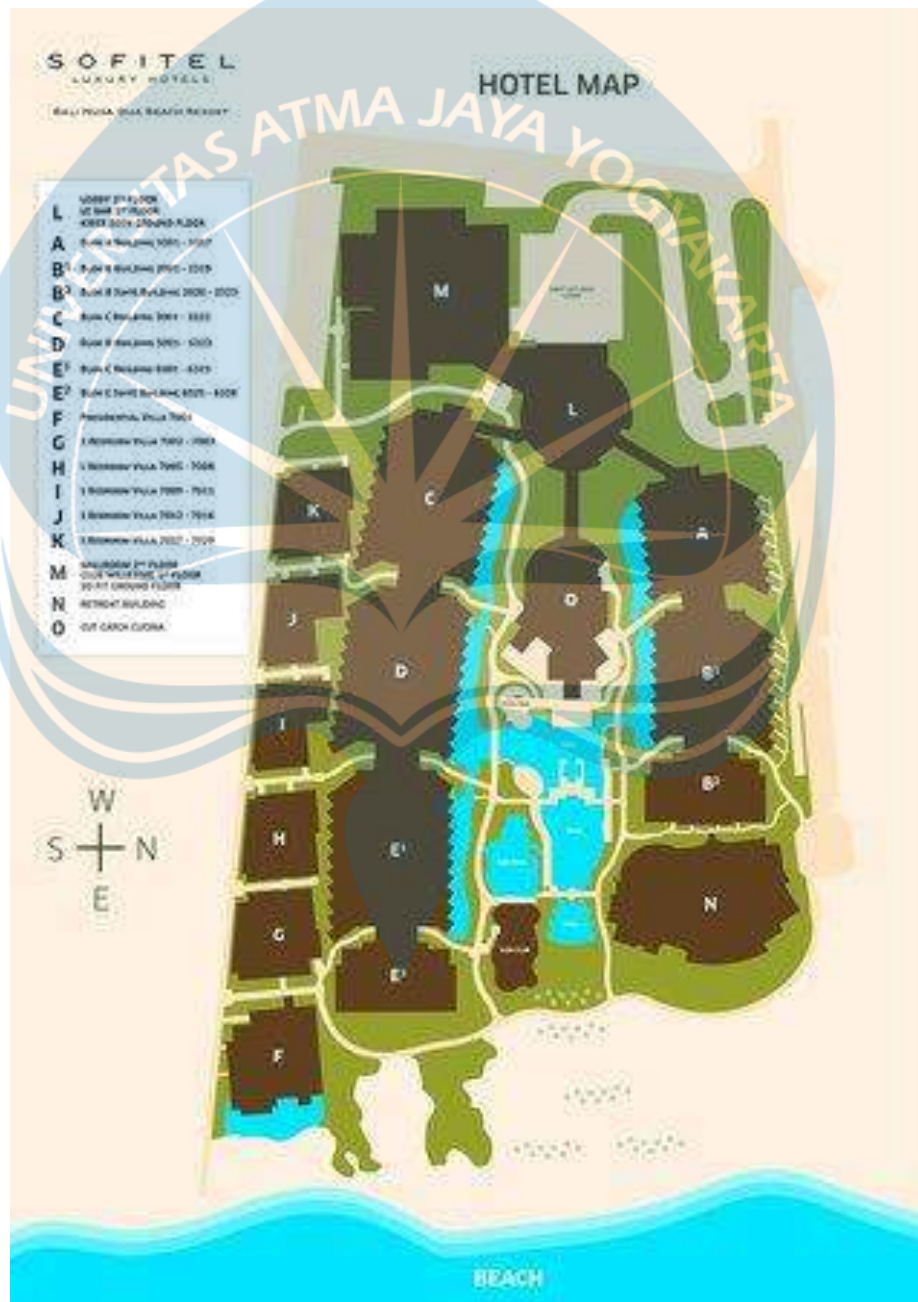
SOFITEL
LUXURY HOTELS
BALI NUSA DUA BEACH RESORT

HOTEL MAP

UNIVERSITAS ATMA JAYA YOGYAKARTA

| | |
|---|---|
| L | LOBBY 1ST FLOOR LE BAR 1ST FLOOR KIDS CLUB GROUND FLOOR |
| A | BLOK A BUILDING 3001 - 3107 |
| B¹ | BLOK B BUILDING 2001 - 2205 |
| B² | BLOK B SUITE BUILDING 2026 - 2025 |
| C | BLOK C BUILDING 3001 - 3333 |
| D | BLOK D BUILDING 5001 - 5303 |
| E¹ | BLOK E BUILDING 6001 - 6245 |
| E² | BLOK E SUITE BUILDING 6025 - 6028 |
| F | PRESIDENTIAL VILLA 7001 |
| G | 3 BEDROOM VILLA 7002 - 7003 |
| H | 1 BEDROOM VILLA 7005 - 7008 |
| I | 1 BEDROOM VILLA 7009 - 7011 |
| J | 1 BEDROOM VILLA 7012 - 7016 |
| K | 1 BEDROOM VILLA 7017 - 7019 |
| M | BALLROOM 2ND FLOOR CLUB MILLESIME 1ST FLOOR SO FIT GROUND FLOOR |
| N | RETREAT BUILDING |
| O | CUT CATCH CUCINA |

M
L
C
K
A
O
J
D
B¹
I
B²
H
E¹
N
G
E²
F

W
S
N
E

BEACH